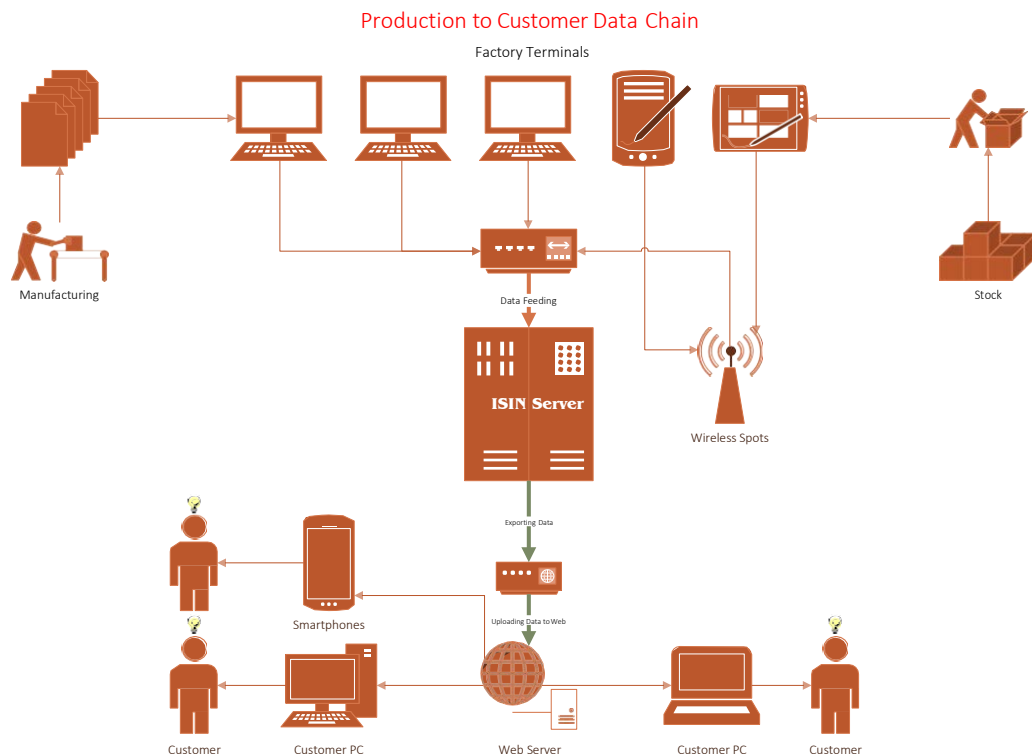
Production to Customer Data Chain

Factory Terminals

Manufacturing

Stock

Data Feeding

ISIN Server

Wireless Spots

Exporting Data

Smartphones

Uploading Data to Web

Customer

Customer PC

Web Server

Customer PC

Customer